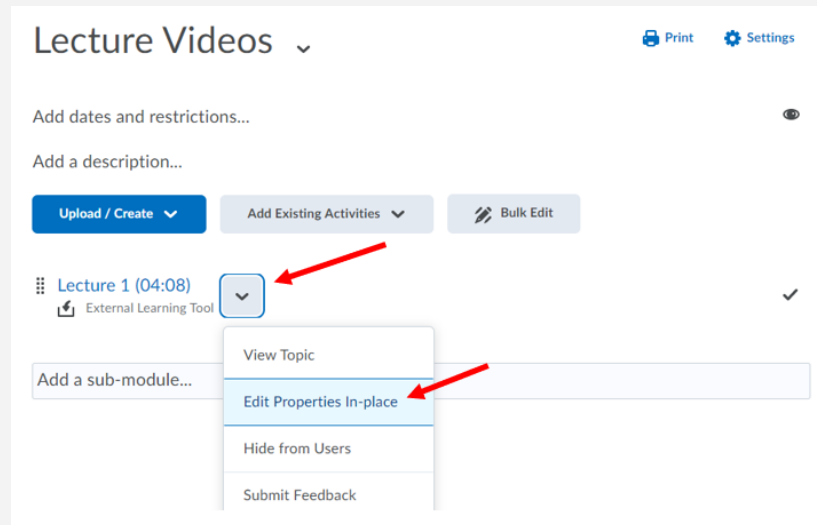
Lecture Videos

Print Settings

Add dates and restrictions...

Add a description...

Upload / Create

Add Existing Activities

Bulk Edit

Lecture 1 (04:08)
External Learning Tool

View Topic

Add a sub-module...

Edit Properties In-place

Hide from Users

Submit Feedback